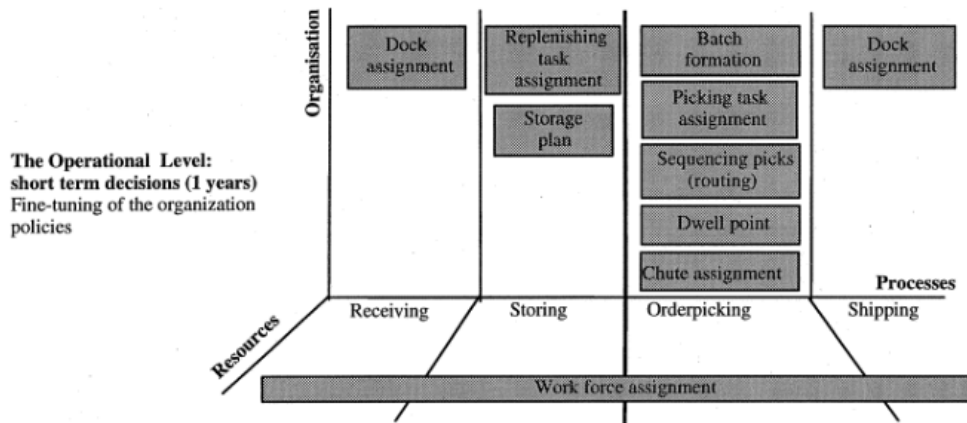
The Operational Level: short term decisions (1 years)
Fine-tuning of the organization policies

Organisation

Dock assignment

Replenishing task assignment

Storage plan

Batch formation

Picking task assignment

Sequencing picks (routing)

Dwell point

Chute assignment

Dock assignment

Processes

Receiving

Storing

Orderpicking

Shipping

Resources

Work force assignment